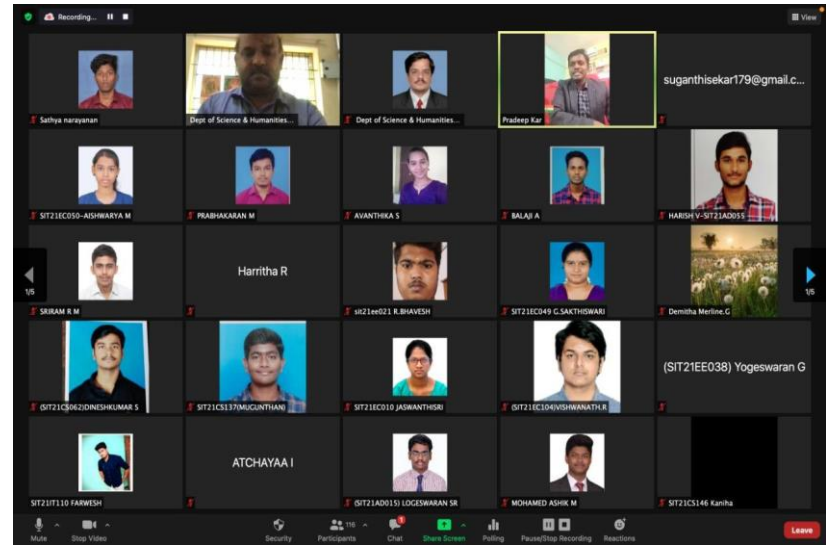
Recording...

View

Sathya narayanan

Dept of Science & Humanities...

Dept of Science & Humanities...

Pradeep Kar

suganthisekar179@gmail.c...

SIT21EC050-AISHWARYA M

PRABHAKARAN M

AVANTHIKA S

BALAJI A

HARISH V-SIT21AD055

1/5

Harritha R

1/5

SRIRAM R M

sit21ee021 R.BHAVESH

SIT21EC049 G.SAKTHISWARI

Demitha Merline.G

(SIT21EE038) Yogeswaran G

(SIT21CS062)DINESHKUMAR S

SIT21CS137(MUGUNTHAN)

SIT21EC010 JASWANTHISRI

(SIT21EC104)VISHWANATH.R

ATCHAYAA I

SIT21IT110 FARWESH

(SIT21AD015) LOGESWARAN SR

MOHAMED ASHIK M

SIT21CS146 Kaniha

Mute

Stop Video

Security

116

Participants

Chat

Share Screen

Polling

Pause/Stop Recording

Reactions

Leave